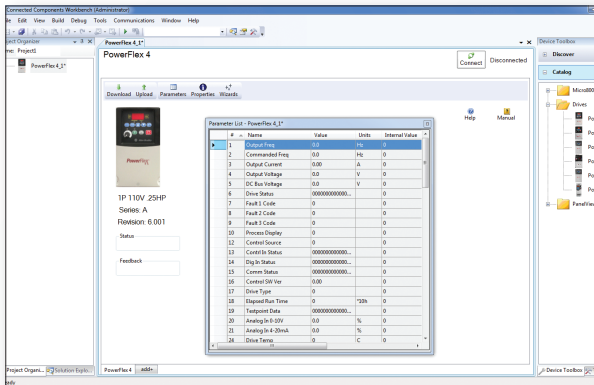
Connected Components Workbench (Administrator)

ile Edit View Build Debug Tools Communications Window Help

roject Organizer

me: Project1

PowerFlex 4_1*

PowerFlex 4_1*

PowerFlex 4

Connect Disconnected

Download Upload Parameters Properties Wizards

Help Manual

PowerFlex

1P 110V .25HP

Series: A

Revision: 6.001

Status

Feedback

Parameter List - PowerFlex 4_1*

| # | Name | Value | Units | Internal Value |
|---|---|---|---|---|
| 1 | Output Freq | 0.0 | Hz | 0 |
| 2 | Commanded Freq | 0.0 | Hz | 0 |
| 3 | Output Current | 0.00 | A | 0 |
| 4 | Output Voltage | 0.0 | V | 0 |
| 5 | DC Bus Voltage | 0.0 | V | 0 |
| 6 | Drive Status | 000000000000... | | 0 |
| 7 | Fault 1 Code | 0 | | 0 |
| 8 | Fault 2 Code | 0 | | 0 |
| 9 | Fault 3 Code | 0 | | 0 |
| 10 | Process Display | 0 | | 0 |
| 12 | Control Source | 0 | | 0 |
| 13 | Contrl In Status | 000000000000... | | 0 |
| 14 | Dig In Status | 000000000000... | | 0 |
| 15 | Comm Status | 000000000000... | | 0 |
| 16 | Control SW Ver | 0.00 | | 0 |
| 17 | Drive Type | 0 | | 0 |
| 18 | Elapsed Run Time | 0 | *10h | 0 |
| 19 | Testpoint Data | 000000000000... | | 0 |
| 20 | Analog In 0-10V | 0.0 | % | 0 |
| 21 | Analog In 4-20mA | 0.0 | % | 0 |
| 24 | Drive Temp | 0 | C | 0 |

Device Toolbox

Discover

Catalog

Micro800

Drives

Po

Po

Po

Po

Po

Po

PanelView

Project Organi... Solution Explo...

PowerFlex 4 add+

Device Toolbox

ady